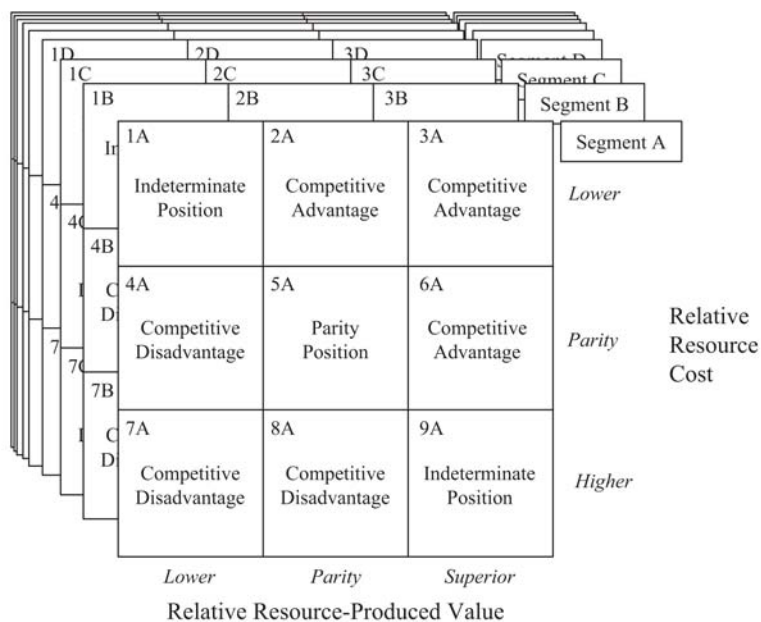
1D
2D
3D
Segment D
1C
2C
3C
Segment C
1B
2B
3B
Segment B
Segment A

In
4C
4B
C
Di
7
7C
7B
C
Di
I
I

| 1A Indeterminate Position | 2A Competitive Advantage | 3A Competitive Advantage | Lower |
|---|---|---|---|
| 4A Competitive Disadvantage | 5A Parity Position | 6A Competitive Advantage | Parity |
| 7A Competitive Disadvantage | 8A Competitive Disadvantage | 9A Indeterminate Position | Higher |
| Lower | Parity | Superior | |

Relative Resource Cost

Relative Resource-Produced Value